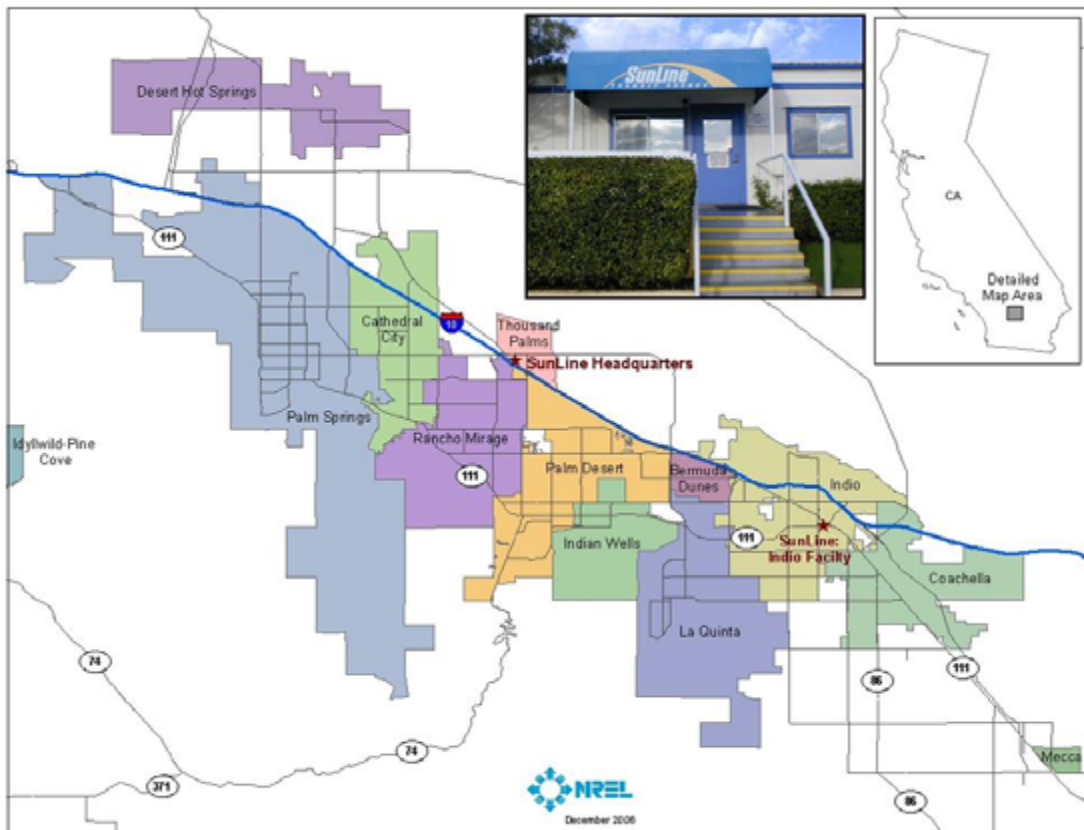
Desert Hot Springs

SunLine

CA

Detailed Map Area

111

10

Cathedral City

Thousand Palms

SunLine Headquarters

Palm Springs

Idyllwild-Pine Cove

Rancho Mirage

111

Palm Desert

Bermuda Dunes

Indio

111

SunLine: Indio Facility

Indian Wells

Coachella

La Quinta

74

86

111

74

371

86

Mecca

NREL

December 2006